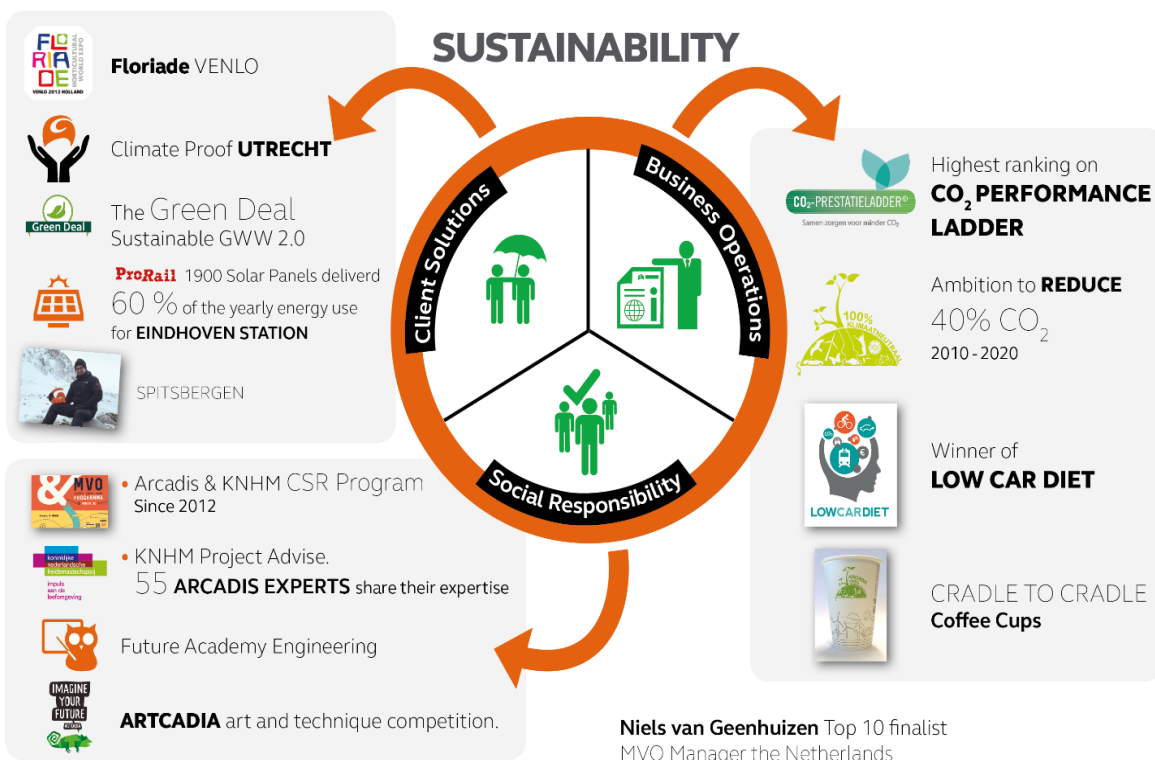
SUSTAINABILITY

FLO RIA DE HORTICULTURAL WORLD EXPO VENLO 2012 HOLLAND

Floriade VENLO

Climate Proof UTRECHT

Green Deal

The Green Deal Sustainable GWW 2.0

ProRail 1900 Solar Panels deliverd 60 % of the yearly energy use for EINDHOVEN STATION

SPITSBERGEN

Client Solutions

Business Operations

Social Responsibility

CO₂-PRESTATIELADDER Samen zorgen voor minder CO₂

Highest ranking on $CO_2$ PERFORMANCE LADDER

100% KLIMAATNEUTRAAL

Ambition to REDUCE 40% $CO_2$ 2010 - 2020

LOWCARDIET

Winner of LOW CAR DIET

CRADLE TO CRADLE Coffee Cups

& MVO PROGRAMMA

• Arcadis & KNHM CSR Program Since 2012

koninklijke nederlandsche heidemaatschappij impuls aan de leefomgeving

• KNHM Project Advise. 55 ARCADIS EXPERTS share their expertise

Future Academy Engineering

IMAGINE YOUR FUTURE

ARTCADIA art and technique competition.

Niels van Geenhuizen Top 10 finalist MVO Manager the Netherlands